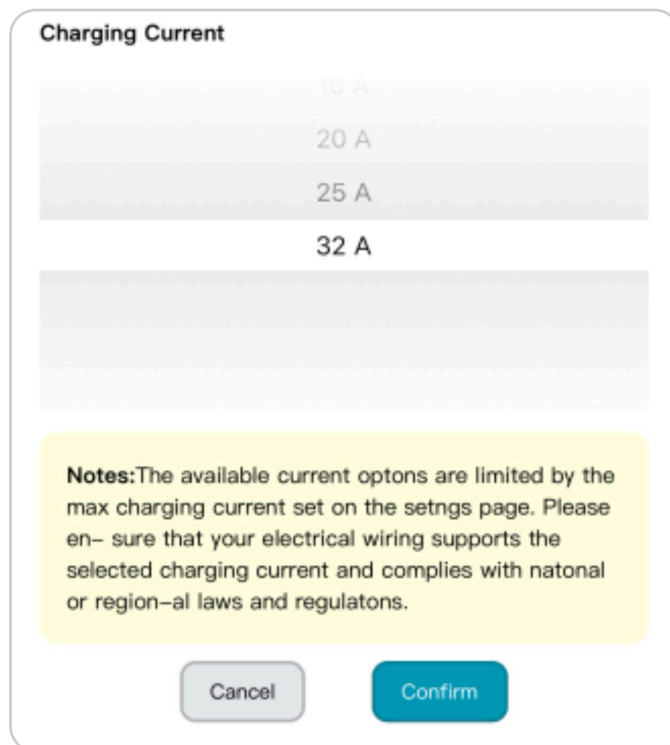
Charging Current

16 A

20 A

25 A

32 A

Notes:The available current optons are limited by the max charging current set on the setngs page. Please en– sure that your electrical wiring supports the selected charging current and complies with natonal or region–al laws and regulatons.

Cancel

Confirm